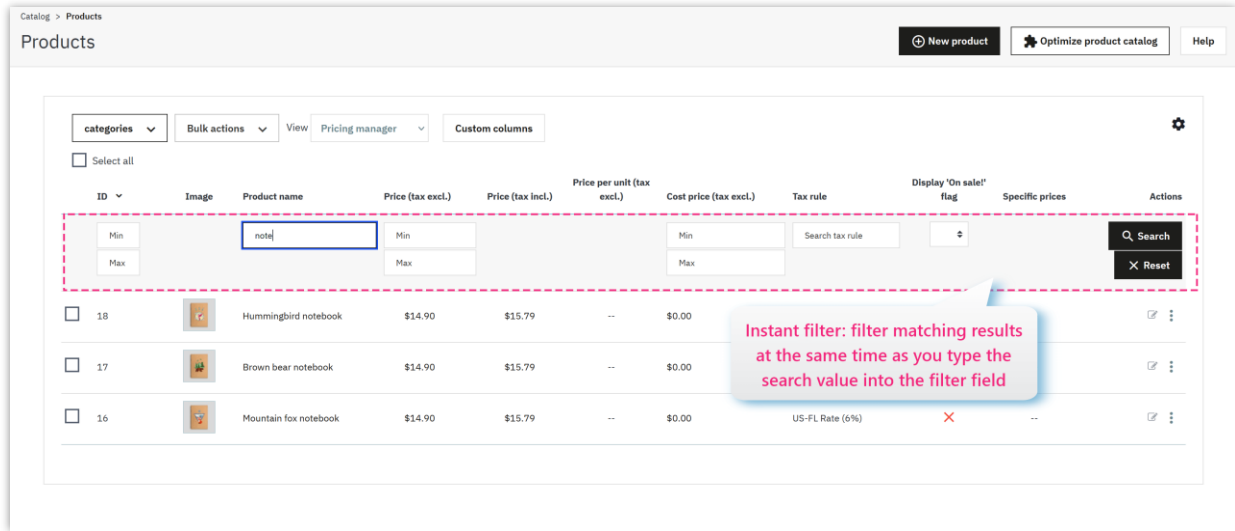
Catalog > Products

Products

New product

Optimize product catalog

Help

categories

Bulk actions

View Pricing manager

Custom columns

Select all

| ID | Image | Product name | Price (tax excl.) | Price (tax incl.) | Price per unit (tax excl.) | Cost price (tax excl.) | Tax rule | Display 'On sale!' flag | Specific prices | Actions |
|---|---|---|---|---|---|---|---|---|---|---|
| Min / Max | | note | Min / Max | | | Min / Max | Search tax rule | | | Search / Reset |
| 18 | | Hummingbird notebook | $14.90 | $15.79 | -- | $0.00 | | | | |
| 17 | | Brown bear notebook | $14.90 | $15.79 | -- | $0.00 | | | | |
| 16 | | Mountain fox notebook | $14.90 | $15.79 | -- | $0.00 | US-FL Rate (6%) | ✕ | -- | |

Instant filter: filter matching results at the same time as you type the search value into the filter field